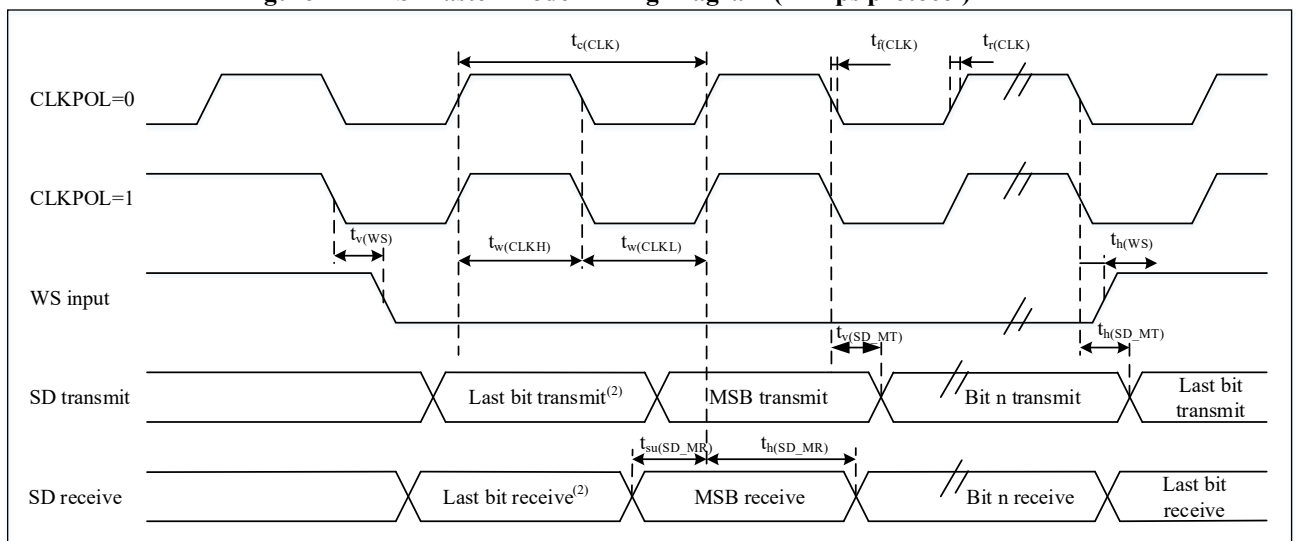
$t_{c(CLK)}$
$t_{f(CLK)}$
$t_{r(CLK)}$
CLKPOL=0
CLKPOL=1
$t_{v(WS)}$
$t_{w(CLKH)}$
$t_{w(CLKL)}$
$t_{h(WS)}$
WS input
$t_{v(SD\_MT)}$
$t_{h(SD\_MT)}$
SD transmit
Last bit transmit$^{(2)}$
MSB transmit
Bit n transmit
Last bit transmit
$t_{su(SD\_MR)}$
$t_{h(SD\_MR)}$
SD receive
Last bit receive$^{(2)}$
MSB receive
Bit n receive
Last bit receive